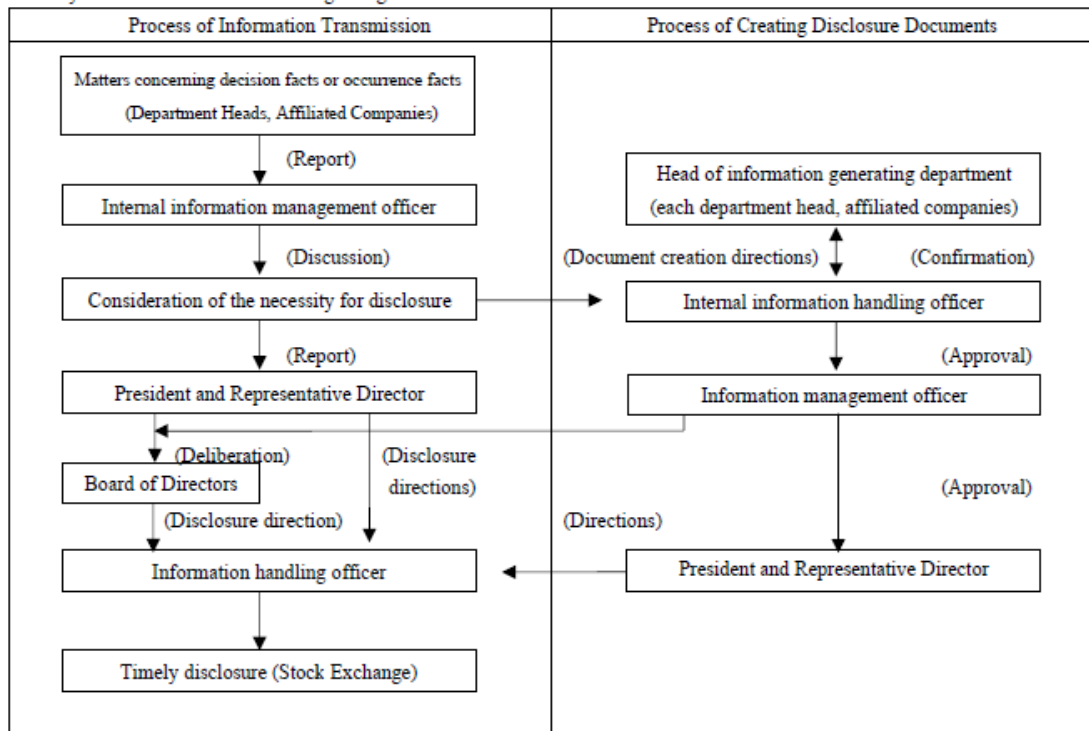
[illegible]

Process of Information Transmission

Process of Creating Disclosure Documents

Matters concerning decision facts or occurrence facts (Department Heads, Affiliated Companies)

(Report)

Internal information management officer

(Discussion)

Consideration of the necessity for disclosure

(Report)

President and Representative Director

(Deliberation)

Board of Directors

(Disclosure directions)

(Disclosure direction)

Information handling officer

Timely disclosure (Stock Exchange)

Head of information generating department (each department head, affiliated companies)

(Document creation directions)

(Confirmation)

Internal information handling officer

(Approval)

Information management officer

(Approval)

(Directions)

President and Representative Director